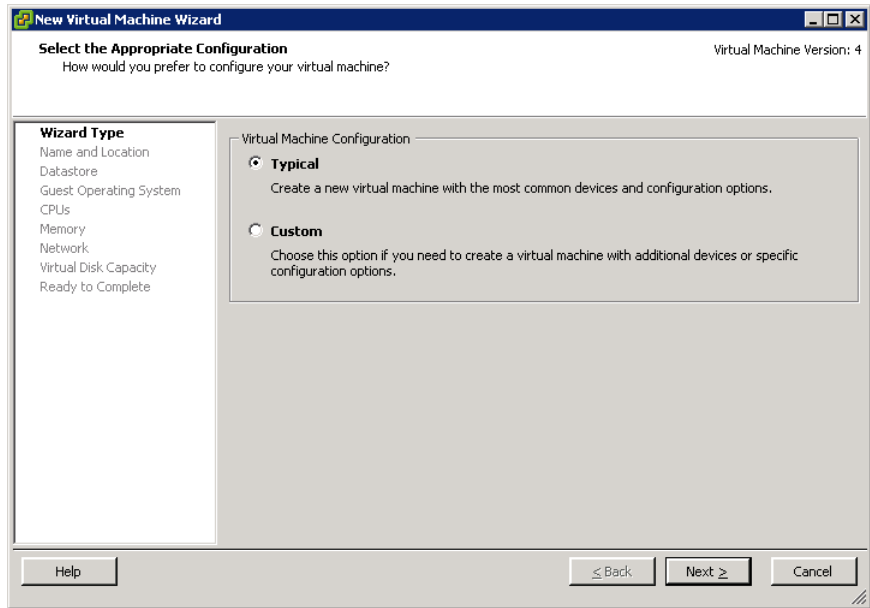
New Virtual Machine Wizard

Select the Appropriate Configuration
How would you prefer to configure your virtual machine?

Virtual Machine Version: 4

Wizard Type
Name and Location
Datastore
Guest Operating System
CPUs
Memory
Network
Virtual Disk Capacity
Ready to Complete

Virtual Machine Configuration

Typical
Create a new virtual machine with the most common devices and configuration options.

Custom
Choose this option if you need to create a virtual machine with additional devices or specific configuration options.

Help

≤ Back

Next ≥

Cancel